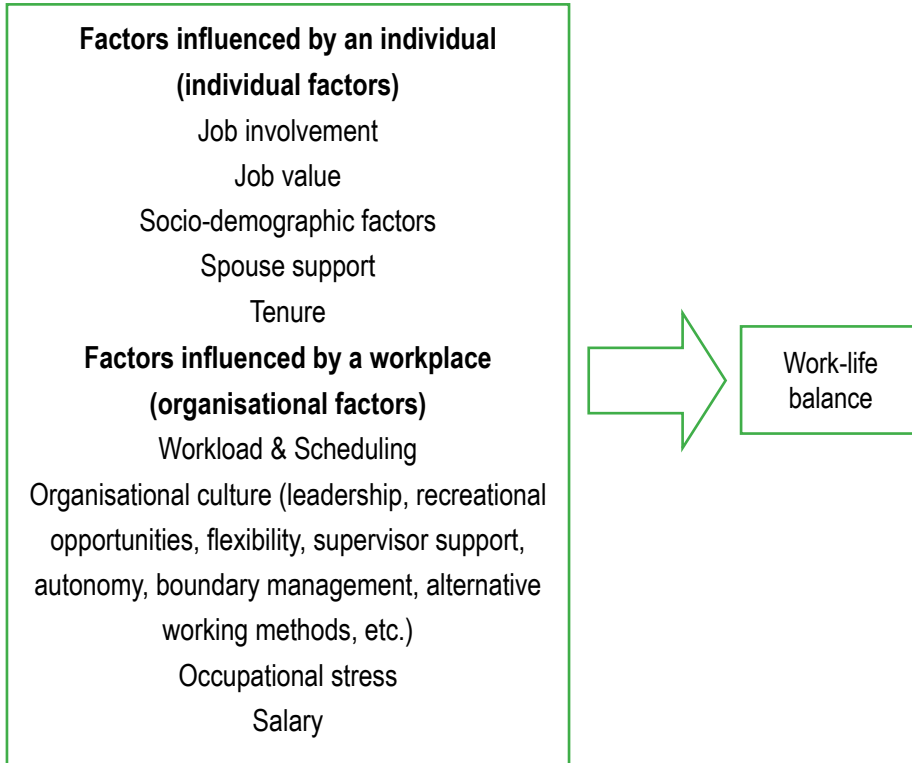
**Factors influenced by an individual (individual factors)**

Job involvement

Job value

Socio-demographic factors

Spouse support

Tenure

**Factors influenced by a workplace (organisational factors)**

Workload & Scheduling

Organisational culture (leadership, recreational opportunities, flexibility, supervisor support, autonomy, boundary management, alternative working methods, etc.)

Occupational stress

Salary

Work-life balance